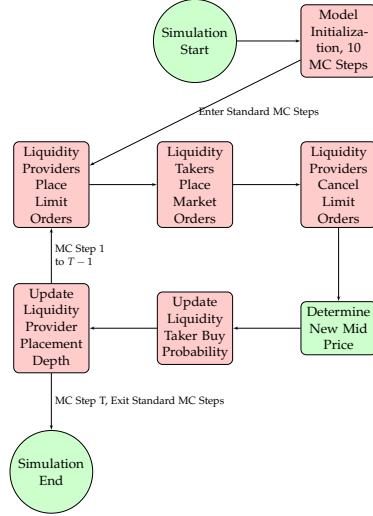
Simulation Start

Model Initialization, 10 MC Steps

Enter Standard MC Steps

Liquidity Providers Place Limit Orders

Liquidity Takers Place Market Orders

Liquidity Providers Cancel Limit Orders

MC Step 1 to $T-1$

Update Liquidity Provider Placement Depth

Update Liquidity Taker Buy Probability

Determine New Mid Price

MC Step T, Exit Standard MC Steps

Simulation End